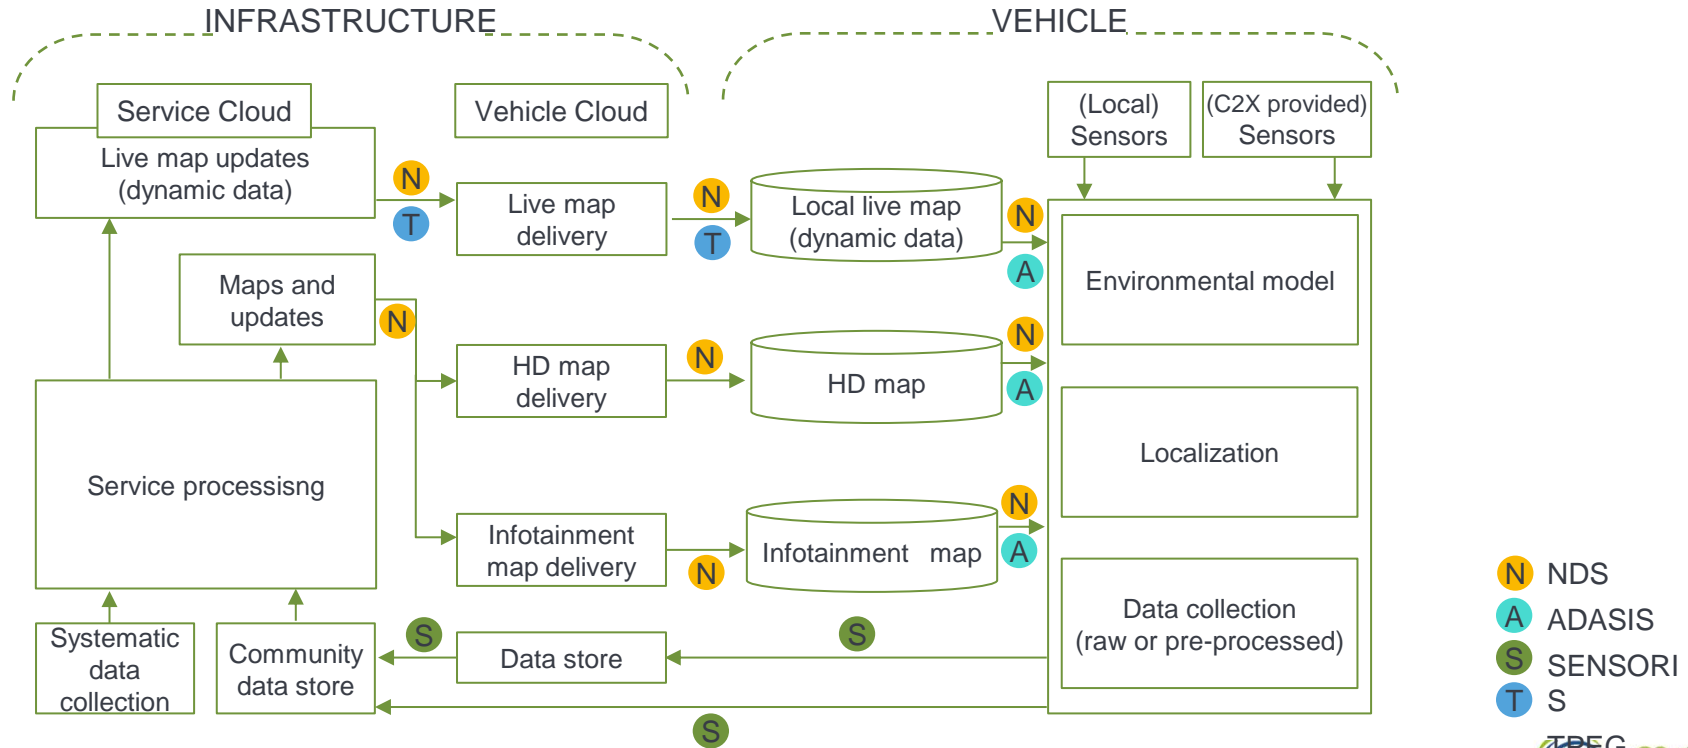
INFRASTRUCTURE

VEHICLE

Service Cloud

Live map updates (dynamic data)

Vehicle Cloud

(Local) Sensors

(C2X provided) Sensors

N

T

Live map delivery

N

T

Local live map (dynamic data)

N

A

Environmental model

Maps and updates

N

HD map delivery

N

HD map

N

A

Localization

Service processisng

Infotainment map delivery

N

Infotainment map

N

A

Data collection (raw or pre-processed)

Systematic data collection

Community data store

S

Data store

S

S

N NDS

A ADASIS

S SENSORI S

T TPEG